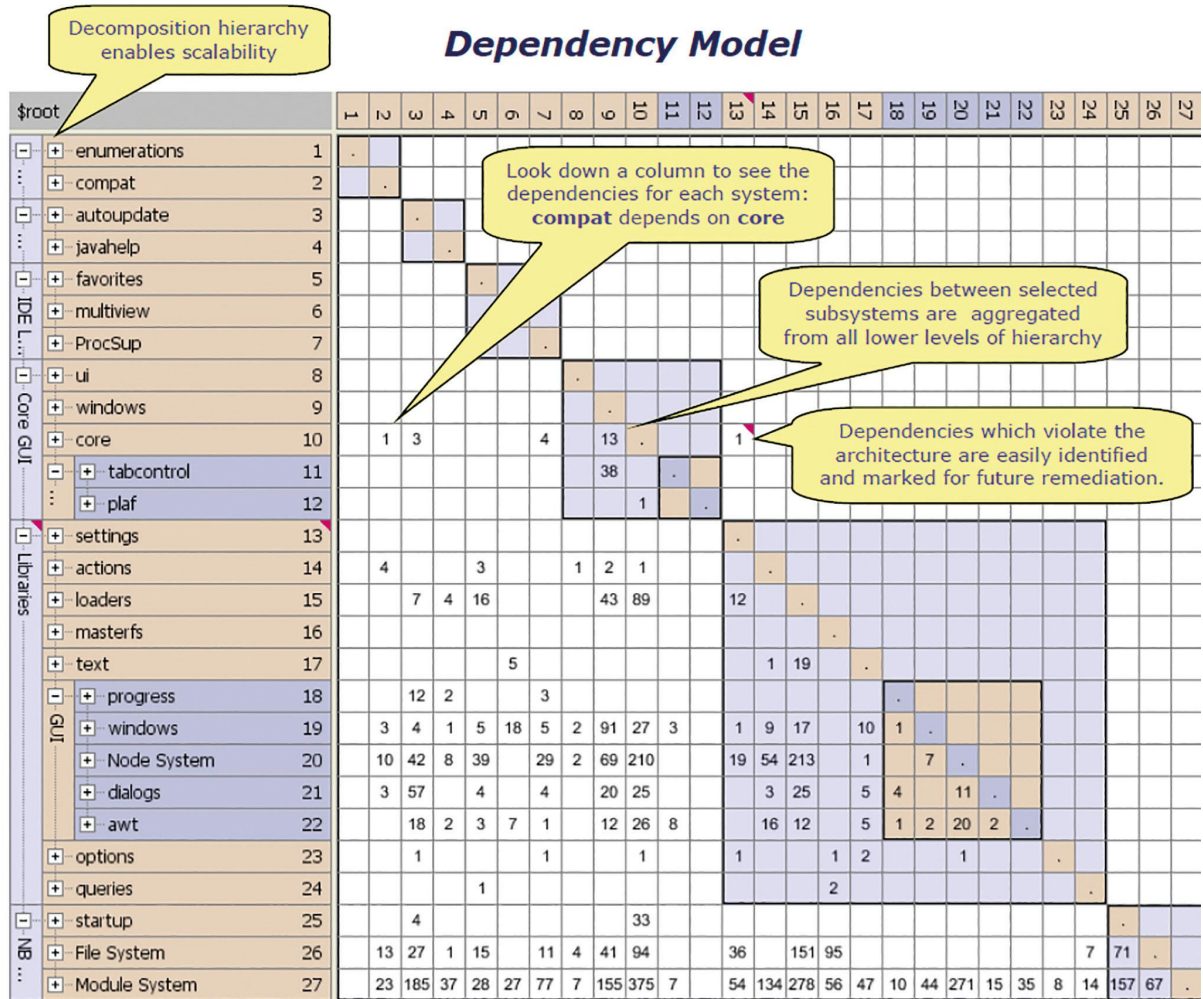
Decomposition hierarchy enables scalability

Dependency Model

Look down a column to see the dependencies for each system: **compat** depends on **core**

Dependencies between selected subsystems are aggregated from all lower levels of hierarchy

Dependencies which violate the architecture are easily identified and marked for future remediation.

| $root | | | 1 | 2 | 3 | 4 | 5 | 6 | 7 | 8 | 9 | 10 | 11 | 12 | 13 | 14 | 15 | 16 | 17 | 18 | 19 | 20 | 21 | 22 | 23 | 24 | 25 | 26 | 27 |
|---|---|---|---|---|---|---|---|---|---|---|---|---|---|---|---|---|---|---|---|---|---|---|---|---|---|---|---|---|---|
| ... | enumerations | 1 | . | | | | | | | | | | | | | | | | | | | | | | | | | | |
| | compat | 2 | | . | | | | | | | | | | | | | | | | | | | | | | | | | |
| ... | autoupdate | 3 | | | . | | | | | | | | | | | | | | | | | | | | | | | | |
| | javahelp | 4 | | | | . | | | | | | | | | | | | | | | | | | | | | | | |
| IDE L... | favorites | 5 | | | | | . | | | | | | | | | | | | | | | | | | | | | | |
| | multiview | 6 | | | | | | | | | | | | | | | | | | | | | | | | | | | |
| | ProcSup | 7 | | | | | | | . | | | | | | | | | | | | | | | | | | | | |
| Core GUI | ui | 8 | | | | | | | | . | | | | | | | | | | | | | | | | | | | |
| | windows | 9 | | | | | | | | | . | | | | | | | | | | | | | | | | | | |
| | core | 10 | | 1 | 3 | | | | 4 | | 13 | . | | | 1 | | | | | | | | | | | | | | |
| ... | tabcontrol | 11 | | | | | | | | | 38 | | . | | | | | | | | | | | | | | | | |
| | plaf | 12 | | | | | | | | | | 1 | | . | | | | | | | | | | | | | | | |
| Libraries | settings | 13 | | | | | | | | | | | | | . | | | | | | | | | | | | | | |
| | actions | 14 | | 4 | | | 3 | | | 1 | 2 | 1 | | | | . | | | | | | | | | | | | | |
| | loaders | 15 | | | 7 | 4 | 16 | | | | 43 | 89 | | | 12 | | . | | | | | | | | | | | | |
| | masterfs | 16 | | | | | | | | | | | | | | | | . | | | | | | | | | | | |
| | text | 17 | | | | | | 5 | | | | | | | | 1 | 19 | | . | | | | | | | | | | |
| GUI | progress | 18 | | | 12 | 2 | | | 3 | | | | | | | | | | | . | | | | | | | | | |
| | windows | 19 | | 3 | 4 | 1 | 5 | 18 | 5 | 2 | 91 | 27 | 3 | | 1 | 9 | 17 | | 10 | 1 | . | | | | | | | | |
| | Node System | 20 | | 10 | 42 | 8 | 39 | | 29 | 2 | 69 | 210 | | | 19 | 54 | 213 | | 1 | | 7 | . | | | | | | | |
| | dialogs | 21 | | 3 | 57 | | 4 | | 4 | | 20 | 25 | | | | 3 | 25 | | 5 | 4 | | 11 | . | | | | | | |
| | awt | 22 | | | 18 | 2 | 3 | 7 | 1 | | 12 | 26 | 8 | | | 16 | 12 | | 5 | 1 | 2 | 20 | 2 | . | | | | | |
| | options | 23 | | | 1 | | | | 1 | | | 1 | | | 1 | | | 1 | 2 | | | 1 | | | . | | | | |
| | queries | 24 | | | | | 1 | | | | | | | | | | | 2 | | | | | | | | . | | | |
| NB ... | startup | 25 | | | 4 | | | | | | | 33 | | | | | | | | | | | | | | | . | | |
| | File System | 26 | | 13 | 27 | 1 | 15 | | 11 | 4 | 41 | 94 | | | 36 | | 151 | 95 | | | | | | | | 7 | 71 | . | |
| | Module System | 27 | | 23 | 185 | 37 | 28 | 27 | 77 | 7 | 155 | 375 | 7 | | 54 | 134 | 278 | 56 | 47 | 10 | 44 | 271 | 15 | 35 | 8 | 14 | 157 | 67 | . |